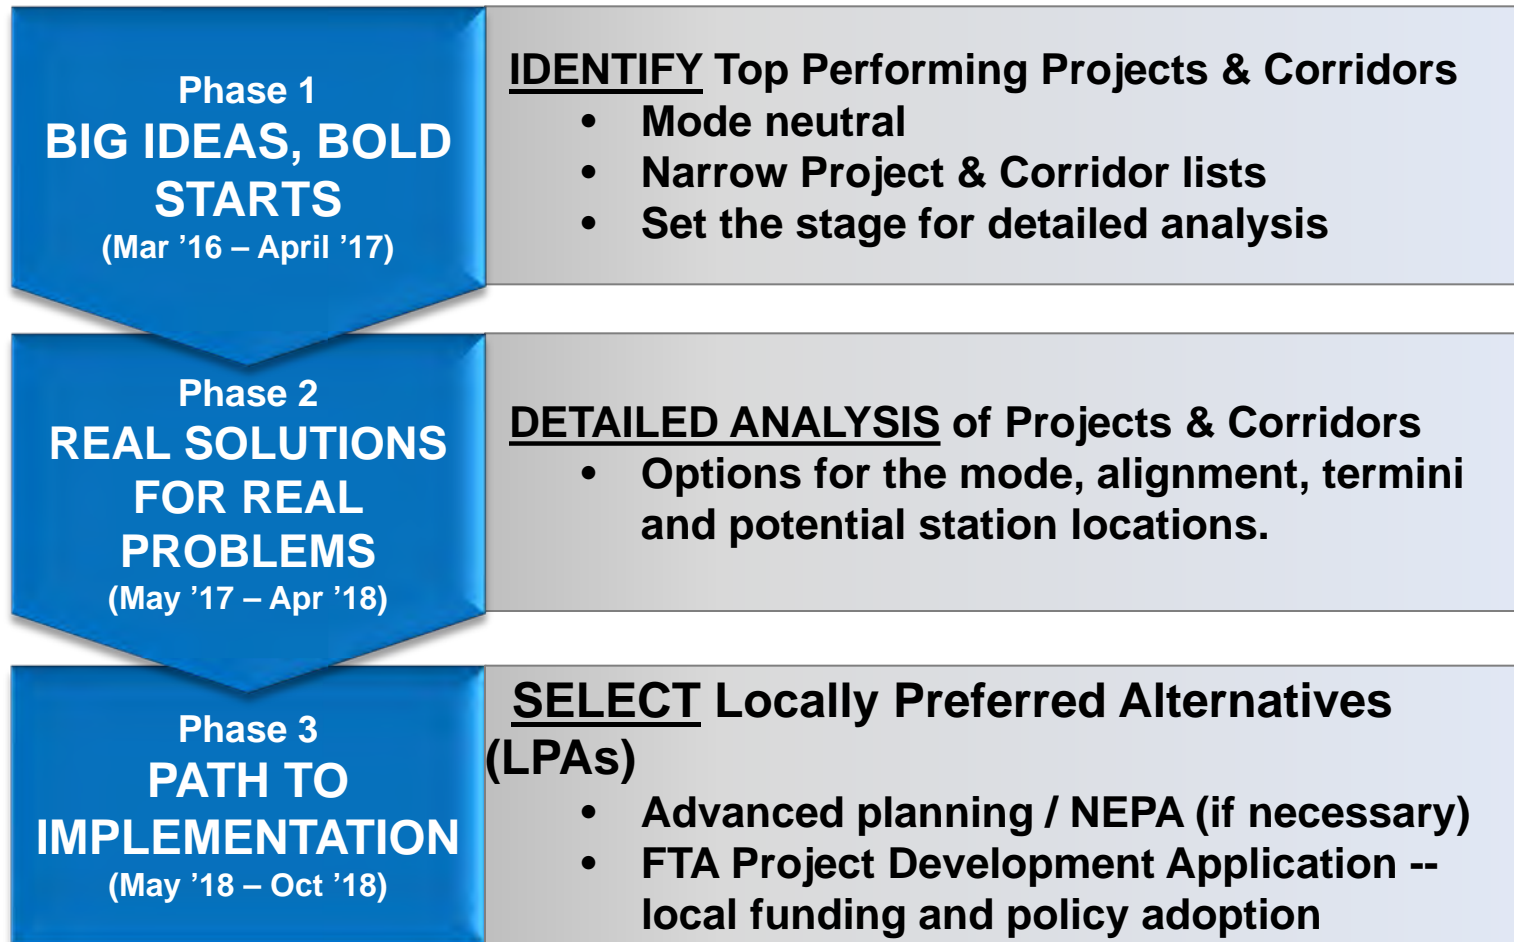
Phase 1
BIG IDEAS, BOLD STARTS
(Mar ’16 – April ’17)

IDENTIFY Top Performing Projects & Corridors
• Mode neutral
• Narrow Project & Corridor lists
• Set the stage for detailed analysis

Phase 2
REAL SOLUTIONS FOR REAL PROBLEMS
(May ’17 – Apr ’18)

DETAILED ANALYSIS of Projects & Corridors
• Options for the mode, alignment, termini and potential station locations.

Phase 3
PATH TO IMPLEMENTATION
(May ’18 – Oct ’18)

SELECT Locally Preferred Alternatives (LPAs)
• Advanced planning / NEPA (if necessary)
• FTA Project Development Application -- local funding and policy adoption